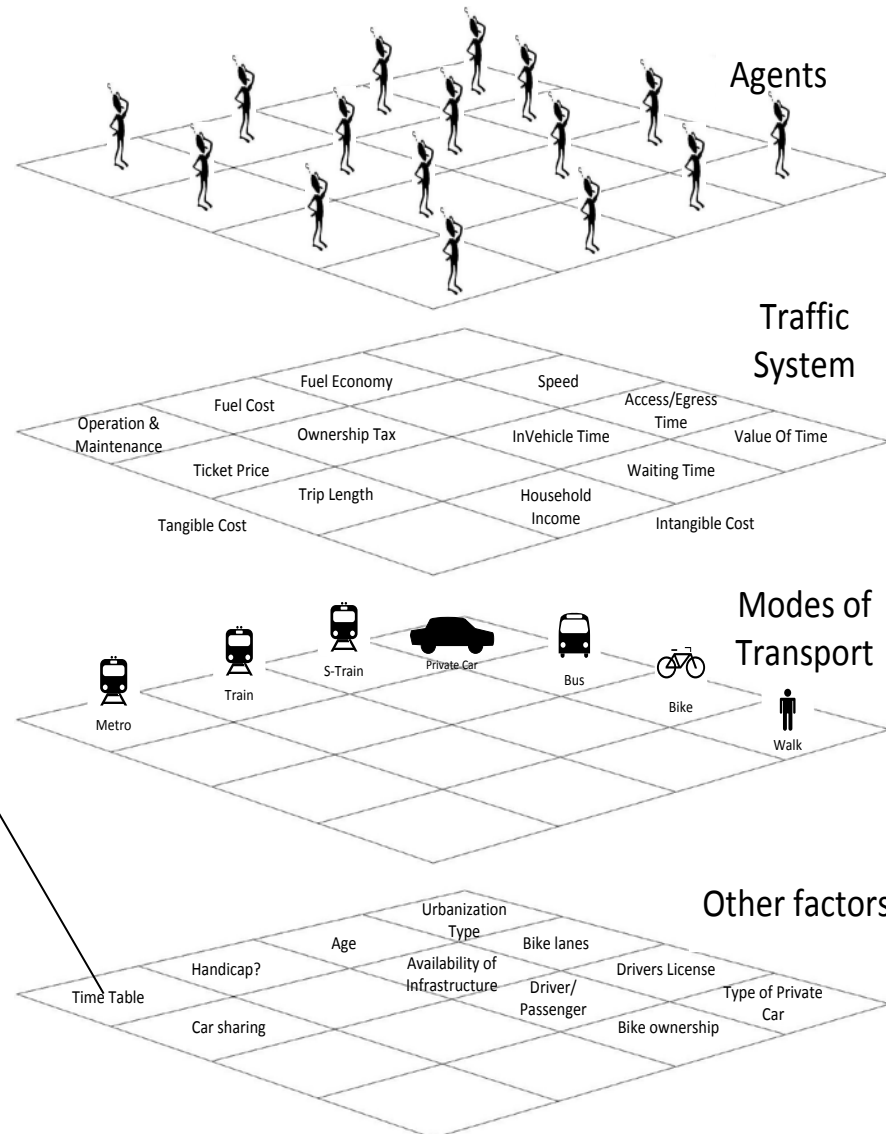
Agents

Traffic System

Fuel Economy

Speed

Fuel Cost

Access/Egress Time

Operation & Maintenance

Ownership Tax

InVehicle Time

Value Of Time

Ticket Price

Waiting Time

Trip Length

Household Income

Tangible Cost

Intangible Cost

Modes of Transport

S-Train

Private Car

Train

Bus

Metro

Bike

Walk

Other factors

Urbanization Type

Age

Bike lanes

Handicap?

Availability of Infrastructure

Drivers License

Time Table

Driver/ Passenger

Type of Private Car

Car sharing

Bike ownership